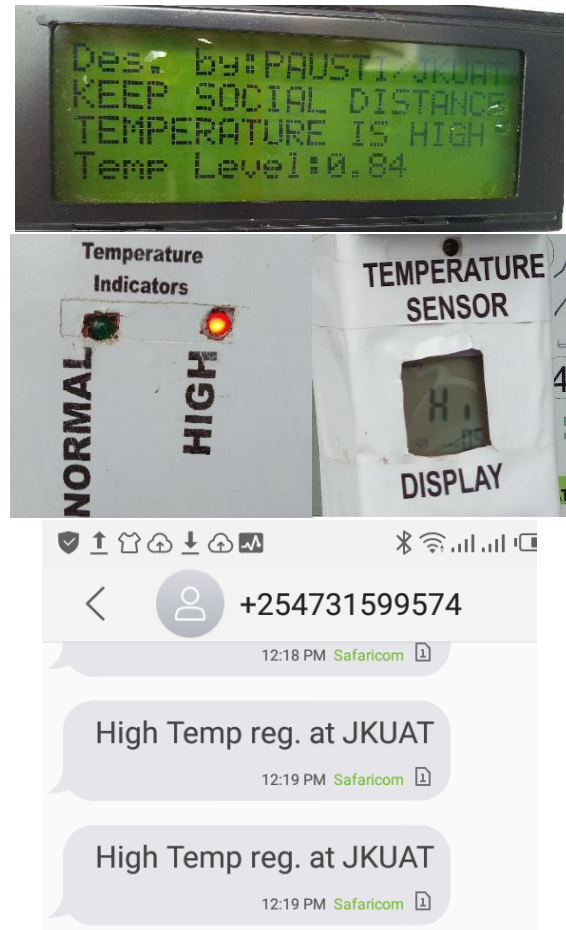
Des. by:PAUSTI-JKUAT
KEEP SOCIAL DISTANCE
TEMPERATURE IS HIGH
Temp Level:0.84

Temperature Indicators

NORMAL

HIGH

TEMPERATURE SENSOR

Hi

DISPLAY

+254731599574

12:18 PM Safaricom

High Temp reg. at JKUAT

12:19 PM Safaricom

High Temp reg. at JKUAT

12:19 PM Safaricom